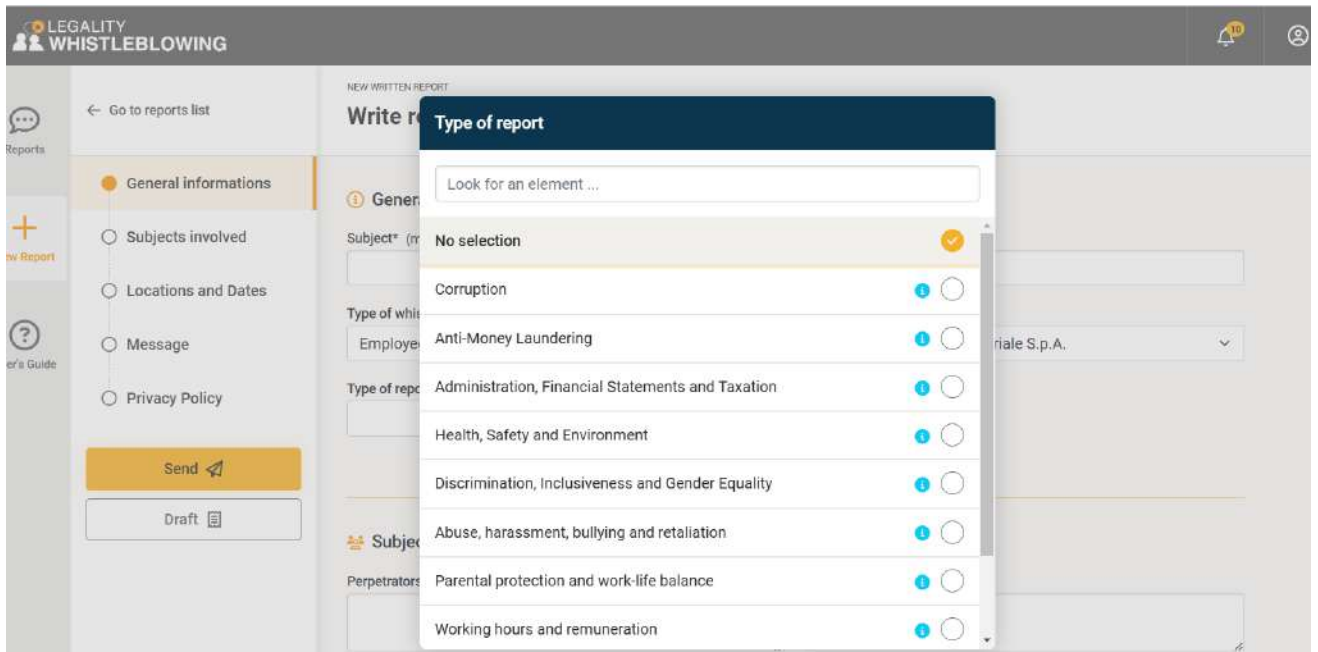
LEGALITY WHISTLEBLOWING

10

Reports

w Report

er's Guide

← Go to reports list

General informations

Subjects involved

Locations and Dates

Message

Privacy Policy

Send

Draft

NEW WRITTEN REPORT

Write r

Gener

Subject* (r

Type of whi

Employe

riale S.p.A.

Type of repo

Subjec

Perpetrators

Type of report

Look for an element ...

No selection

Corruption

Anti-Money Laundering

Administration, Financial Statements and Taxation

Health, Safety and Environment

Discrimination, Inclusiveness and Gender Equality

Abuse, harassment, bullying and retaliation

Parental protection and work-life balance

Working hours and remuneration